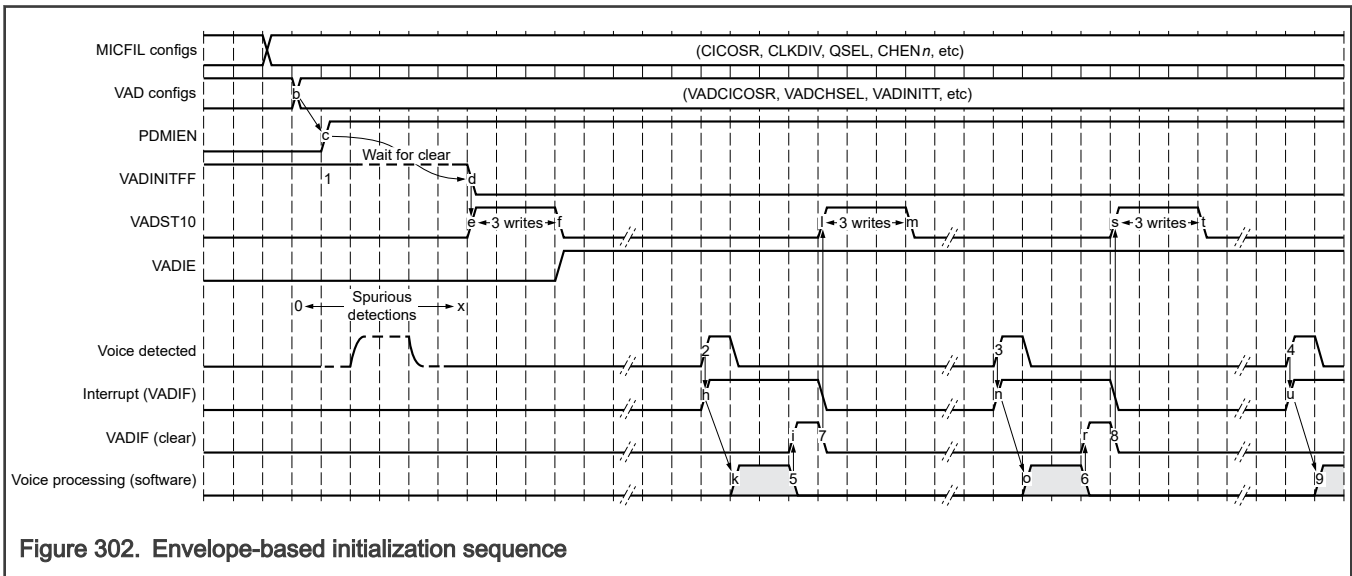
MICFIL configs
(CICOSR, CLKDIV, QSEL, CHEN$n$, etc)
VAD configs
b
(VADCICOSR, VADCHSEL, VADINITT, etc)
PDMIEN
c
Wait for clear
1
VADINITFF
d
VADST10
e
3 writes
f
l
3 writes
m
s
3 writes
t
VADIE
0
Spurious detections
x
Voice detected
2
3
4
Interrupt (VADIF)
h
n
u
VADIF (clear)
i
7
r
8
Voice processing (software)
k
5
o
6
9

Figure 302. Envelope-based initialization sequence